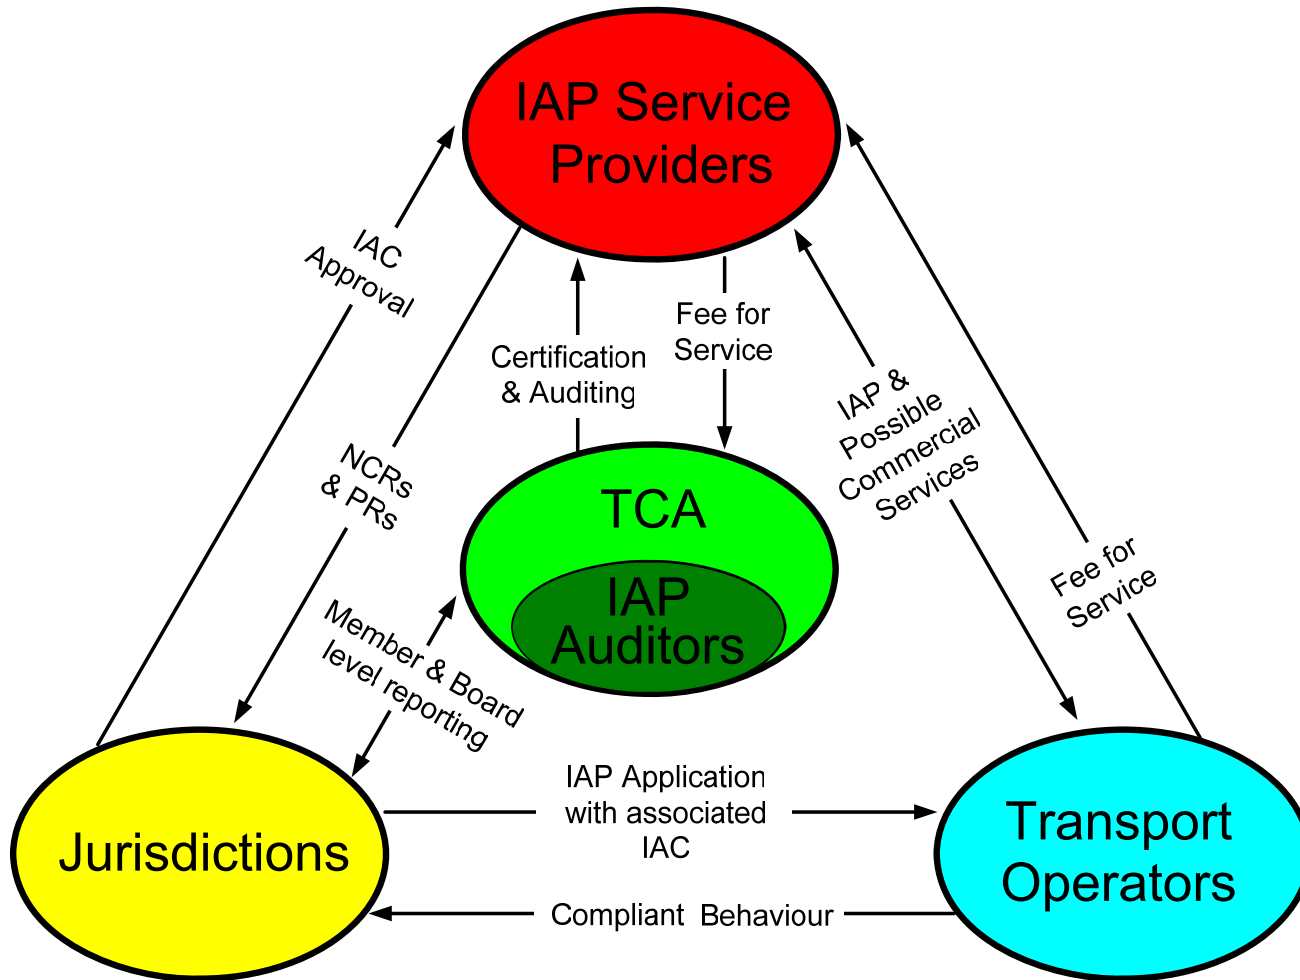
IAP Service Providers

IAC Approval

Certification & Auditing

Fee for Service

IAP & Possible Commercial Services

Fee for Service

NCRs & PRs

TCA

IAP Auditors

Member & Board level reporting

Jurisdictions

IAP Application with associated IAC

Compliant Behaviour

Transport Operators